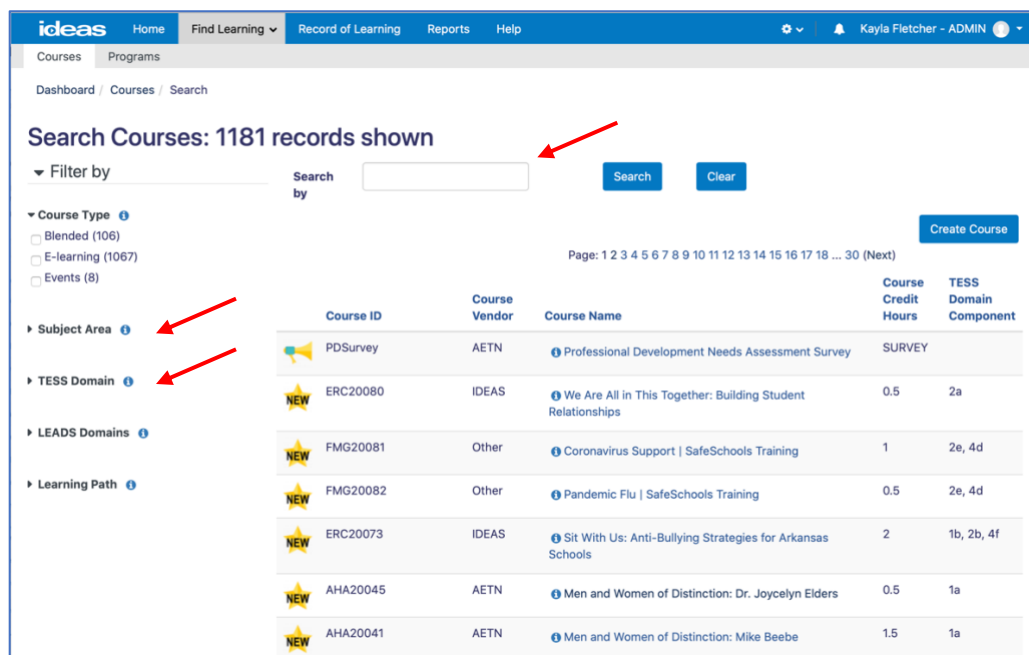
ideas Home Find Learning Record of Learning Reports Help Kayla Fletcher - ADMIN

Courses Programs

Dashboard / Courses / Search

Search Courses: 1181 records shown

Filter by

Search by

Search Clear

Course Type
Blended (106)
E-learning (1067)
Events (8)

Subject Area

TESS Domain

LEADS Domains

Learning Path

Create Course

Page: 1 2 3 4 5 6 7 8 9 10 11 12 13 14 15 16 17 18 ... 30 (Next)

| | Course ID | Course Vendor | Course Name | Course Credit Hours | TESS Domain Component |
|---|---|---|---|---|---|
| | PDSurvey | AETN | Professional Development Needs Assessment Survey | SURVEY | |
| NEW | ERC20080 | IDEAS | We Are All in This Together: Building Student Relationships | 0.5 | 2a |
| NEW | FMG20081 | Other | Coronavirus Support \| SafeSchools Training | 1 | 2e, 4d |
| NEW | FMG20082 | Other | Pandemic Flu \| SafeSchools Training | 0.5 | 2e, 4d |
| NEW | ERC20073 | IDEAS | Sit With Us: Anti-Bullying Strategies for Arkansas Schools | 2 | 1b, 2b, 4f |
| NEW | AHA20045 | AETN | Men and Women of Distinction: Dr. Joycelyn Elders | 0.5 | 1a |
| NEW | AHA20041 | AETN | Men and Women of Distinction: Mike Beebe | 1.5 | 1a |